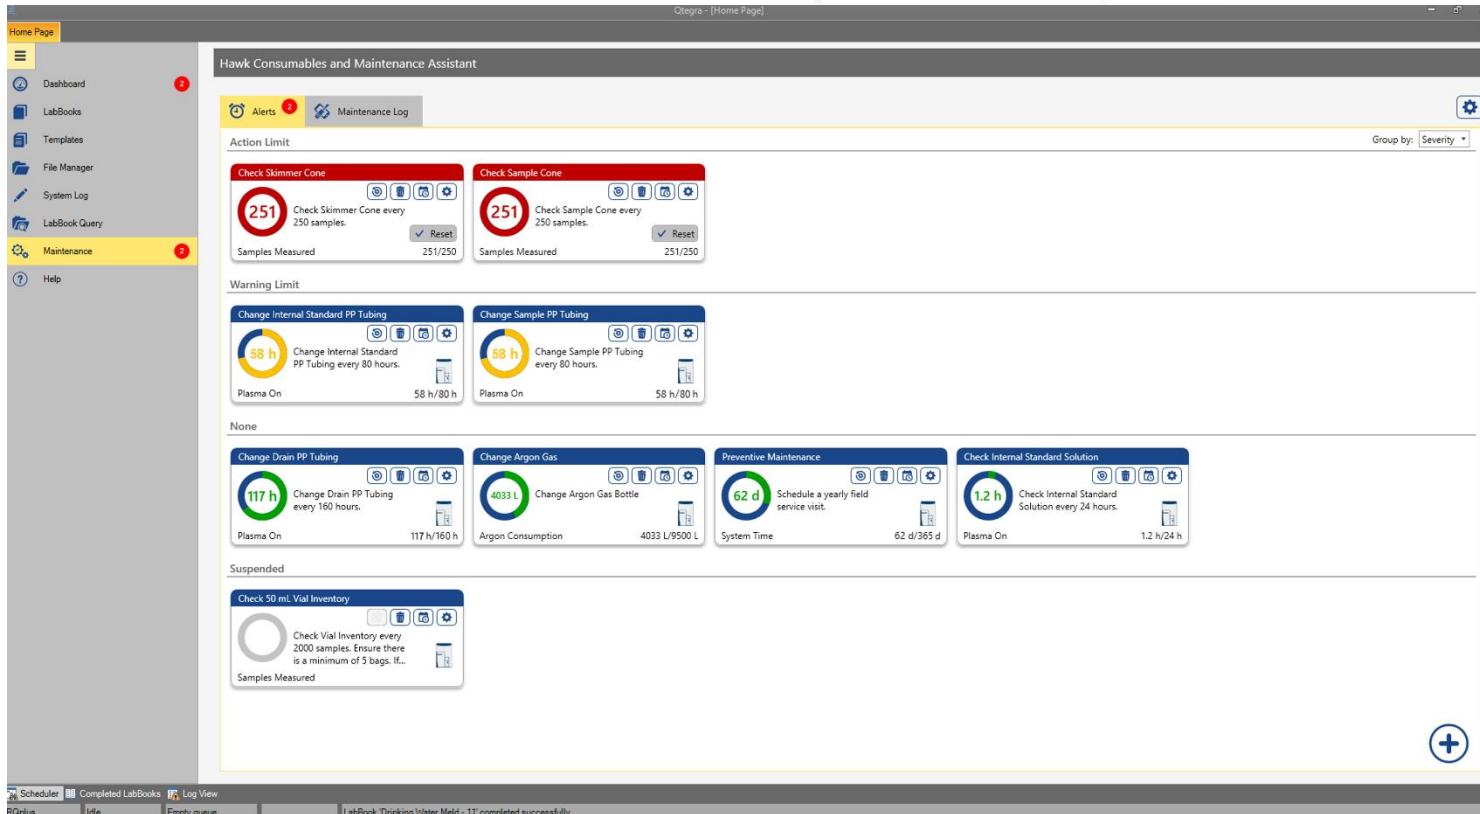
Qtegra - [Home Page]

Home Page

Dashboard 2
LabBooks
Templates
File Manager
System Log
LabBook Query
Maintenance 2
Help

Hawk Consumables and Maintenance Assistant

Alerts 2
Maintenance Log

Action Limit
Group by: Severity

Check Skimmer Cone
251
Check Skimmer Cone every 250 samples.
Reset
Samples Measured 251/250

Check Sample Cone
251
Check Sample Cone every 250 samples.
Reset
Samples Measured 251/250

Warning Limit

Change Internal Standard PP Tubing
58 h
Change Internal Standard PP Tubing every 80 hours.
Plasma On 58 h/80 h

Change Sample PP Tubing
58 h
Change Sample PP Tubing every 80 hours.
Plasma On 58 h/80 h

None

Change Drain PP Tubing
117 h
Change Drain PP Tubing every 160 hours.
Plasma On 117 h/160 h

Change Argon Gas
4033 L
Change Argon Gas Bottle
Argon Consumption 4033 L/9500 L

Preventive Maintenance
62 d
Schedule a yearly field service visit.
System Time 62 d/365 d

Check Internal Standard Solution
1.2 h
Check Internal Standard Solution every 24 hours.
Plasma On 1.2 h/24 h

Suspended

Check 50 mL Vial Inventory
Check Vial Inventory every 2000 samples. Ensure there is a minimum of 5 bags. If...
Samples Measured

Scheduler
Completed LabBooks
Log View
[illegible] Idle Empty queue LabBook 'Drinking Water Meld - 11' completed successfully